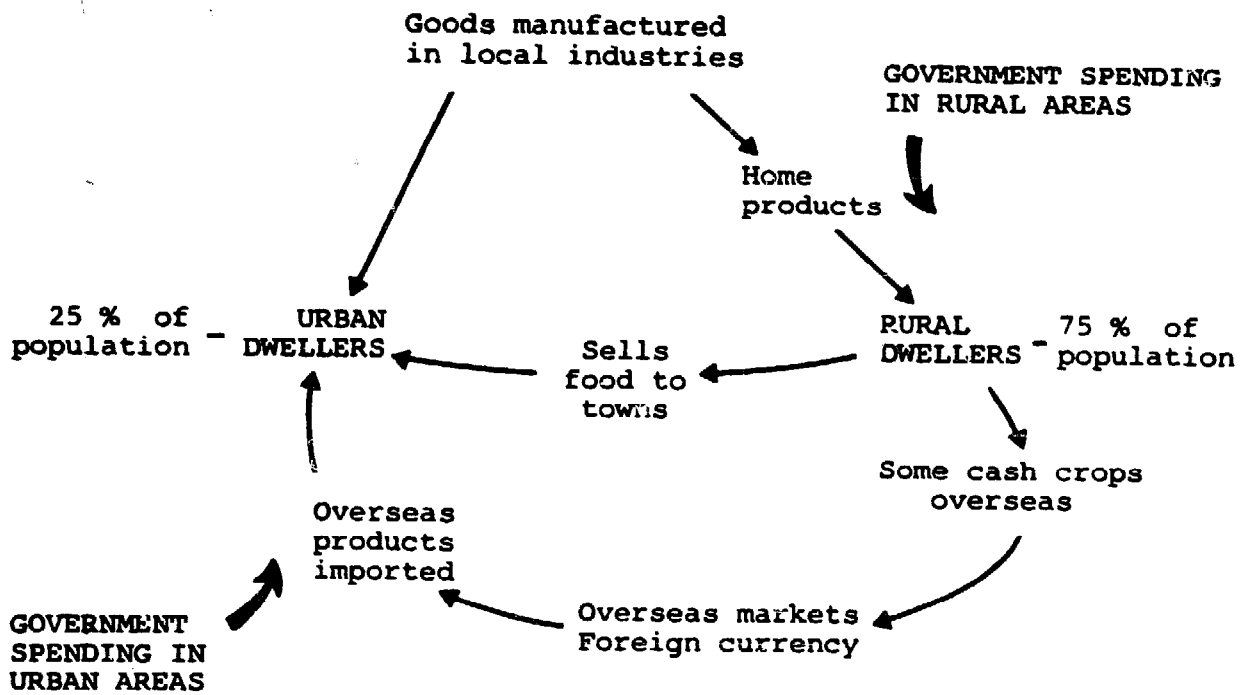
Goods manufactured in local industries

GOVERNMENT SPENDING IN RURAL AREAS

Home products

25 % of population - URBAN DWELLERS

Sells food to towns

RURAL DWELLERS - 75 % of population

Some cash crops overseas

Overseas products imported

GOVERNMENT SPENDING IN URBAN AREAS

Overseas markets Foreign currency